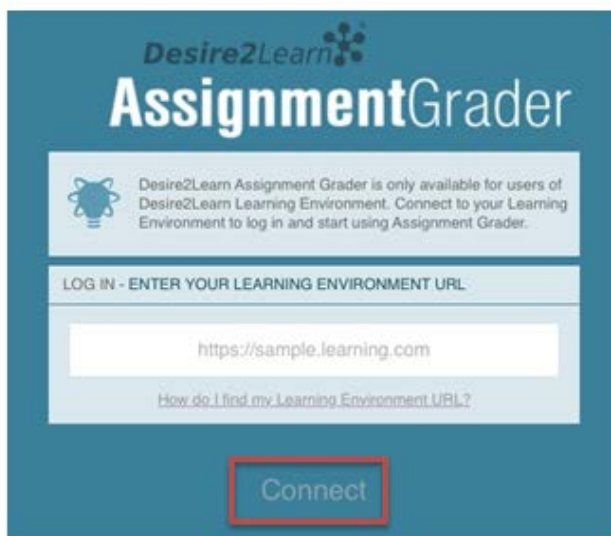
Desire2Learn

AssignmentGrader

Desire2Learn Assignment Grader is only available for users of Desire2Learn Learning Environment. Connect to your Learning Environment to log in and start using Assignment Grader.

LOG IN - ENTER YOUR LEARNING ENVIRONMENT URL

https://sample.learning.com

How do I find my Learning Environment URL?

Connect